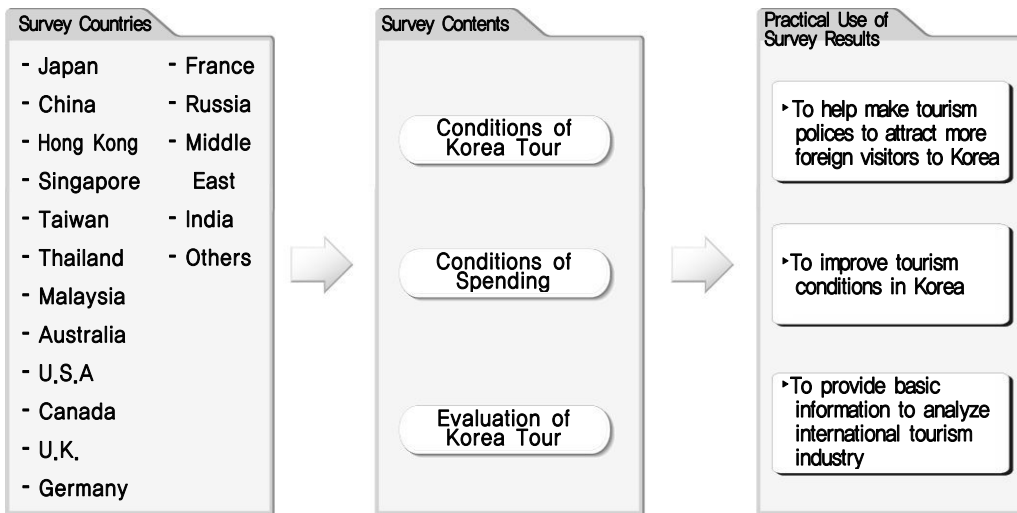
Survey Countries

- Japan
- China
- Hong Kong
- Singapore
- Taiwan
- Thailand
- Malaysia
- Australia
- U.S.A
- Canada
- U.K.
- Germany
- France
- Russia
- Middle East
- India
- Others

Survey Contents

Conditions of Korea Tour

Conditions of Spending

Evaluation of Korea Tour

Practical Use of Survey Results

‣To help make tourism polices to attract more foreign visitors to Korea

‣To improve tourism conditions in Korea

‣To provide basic information to analyze international tourism industry